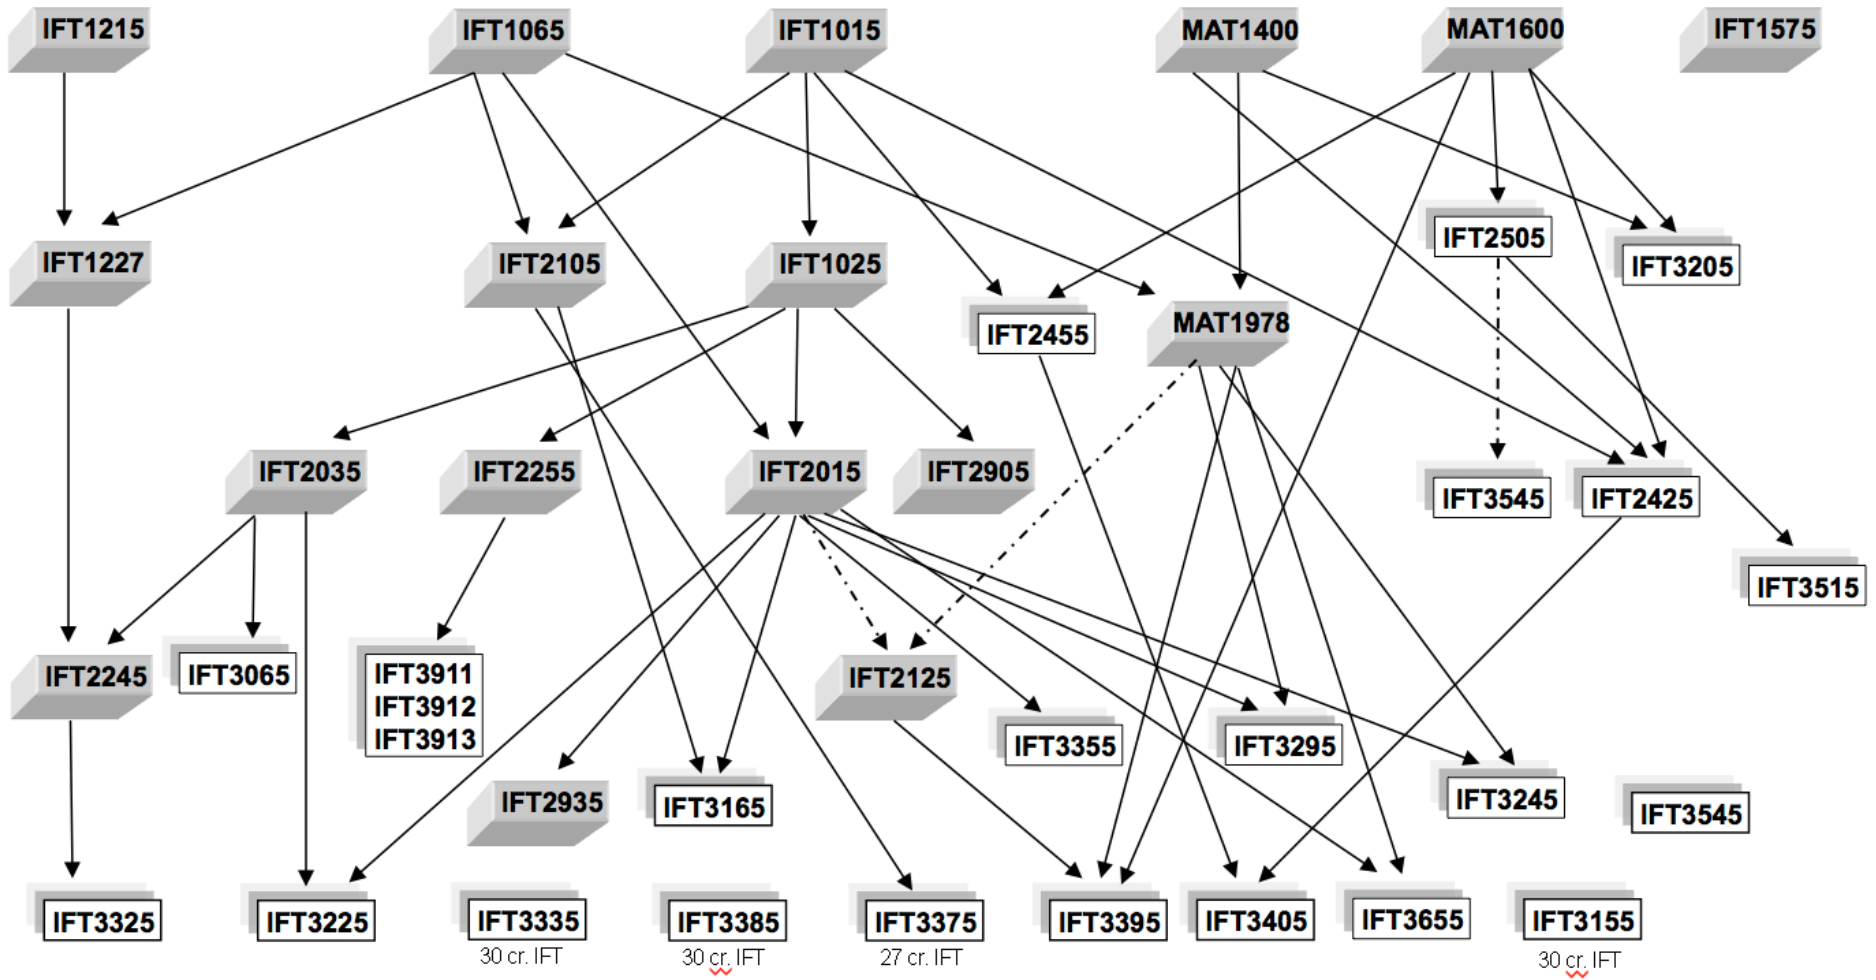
IFT1215 IFT1065 IFT1015 MAT1400 MAT1600 IFT1575

IFT1227 IFT2105 IFT1025 IFT2455 MAT1978 IFT2505 IFT3205

IFT2035 IFT2255 IFT2015 IFT2905 IFT3545 IFT2425 IFT3515

IFT2245 IFT3065 IFT3911 IFT3912 IFT3913 IFT2125 IFT3355 IFT3295 IFT3245 IFT3545

IFT2935 IFT3165

IFT3325 IFT3225 IFT3335 IFT3385 IFT3375 IFT3395 IFT3405 IFT3655 IFT3155

30 cr. IFT
30 cr. IFT
27 cr. IFT
30 cr. IFT